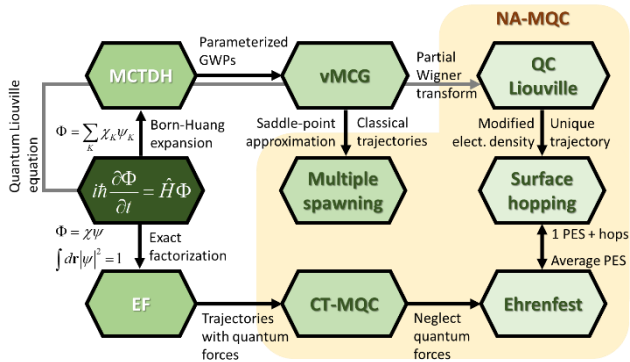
NA-MQC

MCTDH

Parameterized GWPs

vMCG

Partial Wigner transform

QC Liouville

Quantum Liouville equation

$\Phi = \sum_K \chi_K \psi_K$

Born-Huang expansion

Saddle-point approximation

Classical trajectories

Modified elect. density

Unique trajectory

$i\hbar \frac{\partial \Phi}{\partial t} = \hat{H}\Phi$

Multiple spawning

Surface hopping

$\Phi = \chi\psi$

$\int d\mathbf{r} |\psi|^2 = 1$

Exact factorization

1 PES + hops

Average PES

EF

Trajectories with quantum forces

CT-MQC

Neglect quantum forces

Ehrenfest